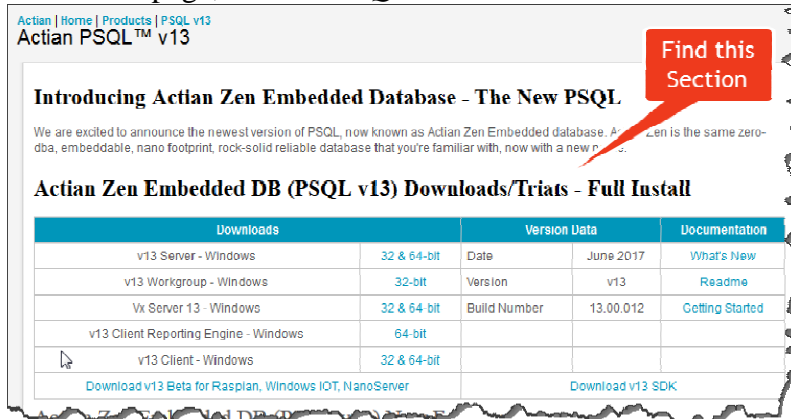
Actian | Home | Products | PSQL v13
Actian PSQL™ v13

Find this Section

Introducing Actian Zen Embedded Database - The New PSQL

We are excited to announce the newest version of PSQL, now known as Actian Zen Embedded database. A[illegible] Zen is the same zero-dba, embeddable, nano footprint, rock-solid reliable database that you're familiar with, now with a new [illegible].

Actian Zen Embedded DB (PSQL v13) Downloads/Trials - Full Install

| Downloads | | Version Data | | Documentation |
|---|---|---|---|---|
| v13 Server - Windows | 32 & 64-bit | Date | June 2017 | What's New |
| v13 Workgroup - Windows | 32-bit | Version | v13 | Readme |
| Vx Server 13 - Windows | 32 & 64-bit | Build Number | 13.00.012 | Getting Started |
| v13 Client Reporting Engine - Windows | 64-bit | | | |
| v13 Client - Windows | 32 & 64-bit | | | |
| Download v13 Beta for Raspian, Windows IOT, NanoServer | | Download v13 SDK | | |